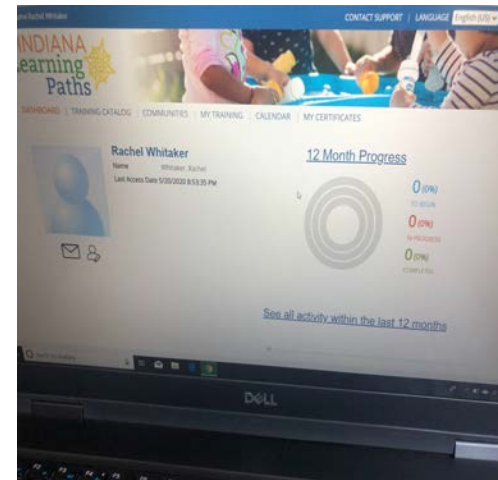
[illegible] Rachel Whitaker

CONTACT SUPPORT | LANGUAGE English (US)

INDIANA Learning Paths

DASHBOARD | TRAINING CATALOG | COMMUNITIES | MY TRAINING | CALENDAR | MY CERTIFICATES

Rachel Whitaker
Name Whitaker, Rachel
Last Access Date 5/20/2020 8:53:35 PM

12 Month Progress

0 (0%)
TO BEGIN
0 (0%)
IN PROGRESS
0 (0%)
COMPLETED

See all activity within the last 12 months

DELL